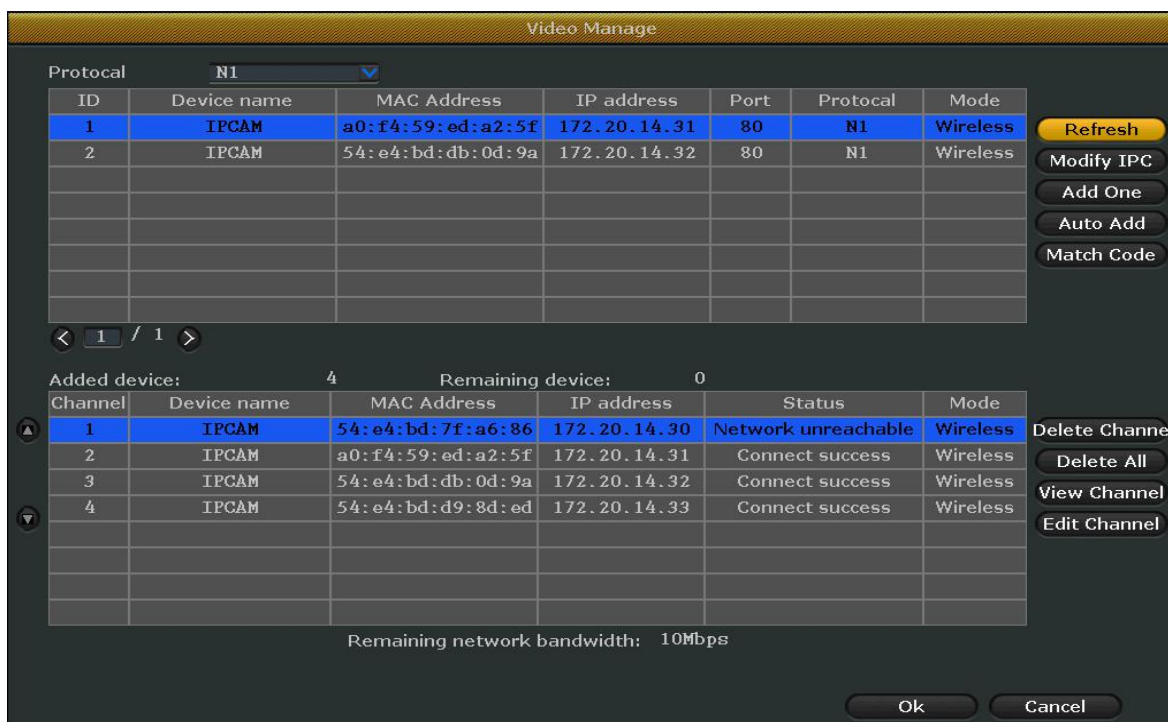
Video Manage

Protocal N1

| ID | Device name | MAC Address | IP address | Port | Protocal | Mode |
|---|---|---|---|---|---|---|
| 1 | IPCAM | a0:f4:59:ed:a2:5f | 172.20.14.31 | 80 | N1 | Wireless |
| 2 | IPCAM | 54:e4:bd:db:0d:9a | 172.20.14.32 | 80 | N1 | Wireless |
| | | | | | | |
| | | | | | | |
| | | | | | | |
| | | | | | | |
| | | | | | | |

Refresh
Modify IPC
Add One
Auto Add
Match Code

1 / 1

Added device: 4 Remaining device: 0

| Channel | Device name | MAC Address | IP address | Status | Mode |
|---|---|---|---|---|---|
| 1 | IPCAM | 54:e4:bd:7f:a6:86 | 172.20.14.30 | Network unreachable | Wireless |
| 2 | IPCAM | a0:f4:59:ed:a2:5f | 172.20.14.31 | Connect success | Wireless |
| 3 | IPCAM | 54:e4:bd:db:0d:9a | 172.20.14.32 | Connect success | Wireless |
| 4 | IPCAM | 54:e4:bd:d9:8d:ed | 172.20.14.33 | Connect success | Wireless |
| | | | | | |
| | | | | | |
| | | | | | |
| | | | | | |

Delete Channe
Delete All
View Channel
Edit Channel

Remaining network bandwidth: 10Mbps

Ok Cancel